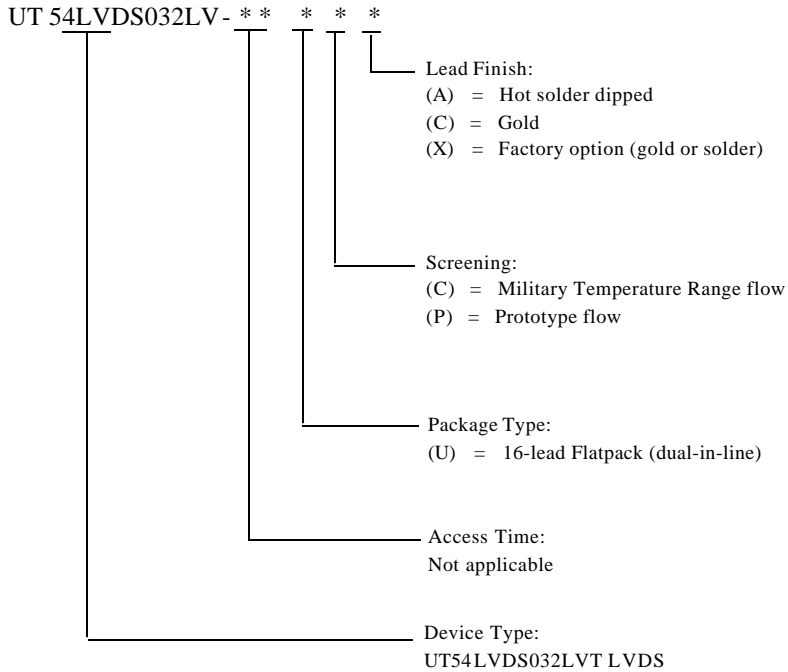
UT 54LVDS032LV - * * * * *

Lead Finish:
(A) = Hot solder dipped
(C) = Gold
(X) = Factory option (gold or solder)

Screening:
(C) = Military Temperature Range flow
(P) = Prototype flow

Package Type:
(U) = 16-lead Flatpack (dual-in-line)

Access Time:
Not applicable

Device Type:
UT54LVDS032LVT LVDS